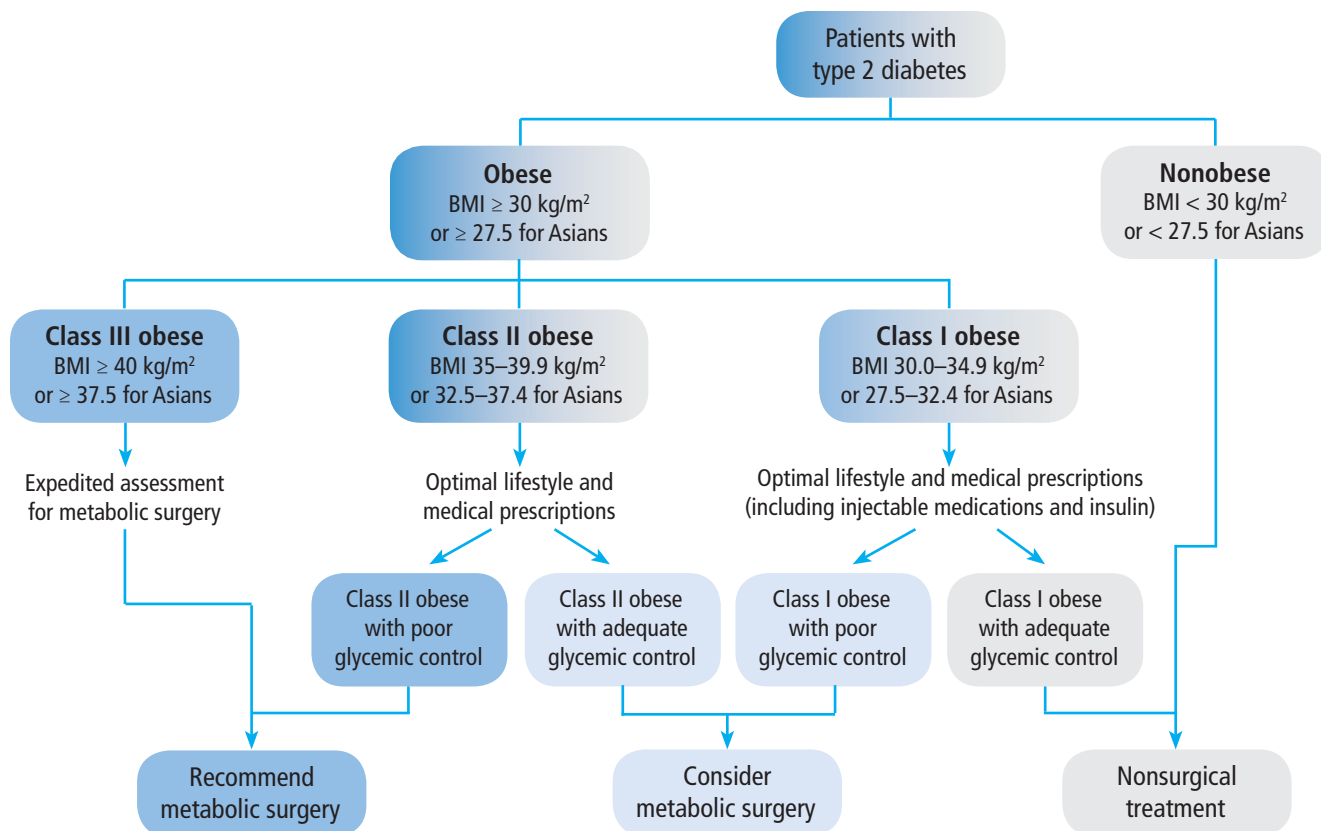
Patients with type 2 diabetes

**Obese**
BMI ≥ 30 kg/m$^2$
or ≥ 27.5 for Asians

**Nonobese**
BMI < 30 kg/m$^2$
or < 27.5 for Asians

**Class III obese**
BMI ≥ 40 kg/m$^2$
or ≥ 37.5 for Asians

**Class II obese**
BMI 35–39.9 kg/m$^2$
or 32.5–37.4 for Asians

**Class I obese**
BMI 30.0–34.9 kg/m$^2$
or 27.5–32.4 for Asians

Expedited assessment for metabolic surgery

Optimal lifestyle and medical prescriptions

Optimal lifestyle and medical prescriptions (including injectable medications and insulin)

Class II obese with poor glycemic control

Class II obese with adequate glycemic control

Class I obese with poor glycemic control

Class I obese with adequate glycemic control

Recommend metabolic surgery

Consider metabolic surgery

Nonsurgical treatment